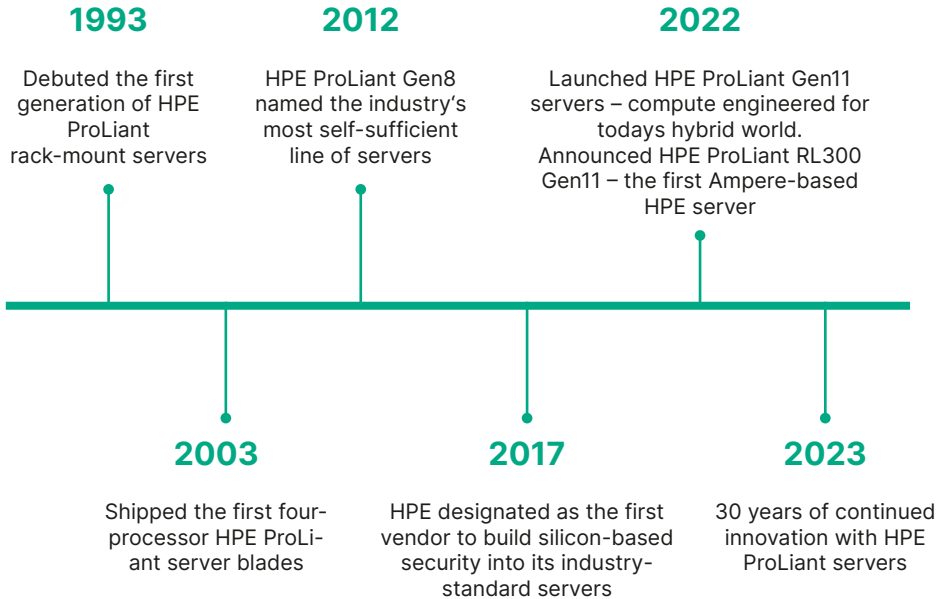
1993

Debuted the first generation of HPE ProLiant rack-mount servers

2012

HPE ProLiant Gen8 named the industry's most self-sufficient line of servers

2022

Launched HPE ProLiant Gen11 servers – compute engineered for todays hybrid world. Announced HPE ProLiant RL300 Gen11 – the first Ampere-based HPE server

2003

Shipped the first four-processor HPE ProLiant server blades

2017

HPE designated as the first vendor to build silicon-based security into its industry-standard servers

2023

30 years of continued innovation with HPE ProLiant servers